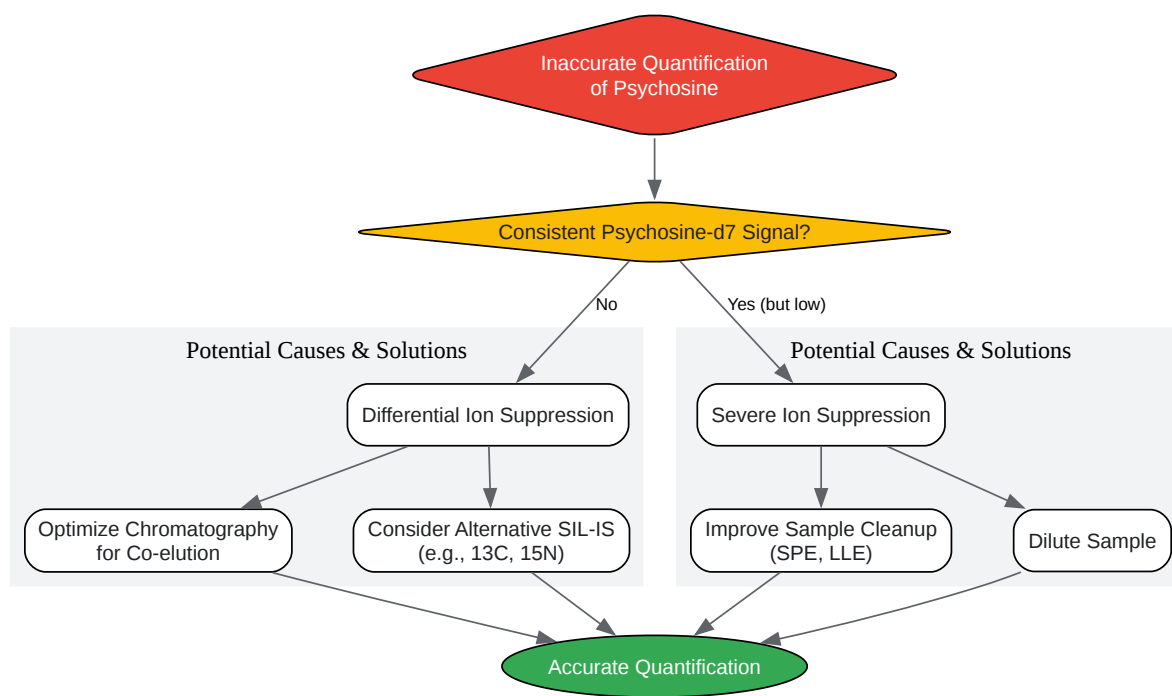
Inaccurate Quantification of Psychosine

Consistent Psychosine-d7 Signal?

No

Yes (but low)

Potential Causes & Solutions

Differential Ion Suppression

Optimize Chromatography for Co-elution

Consider Alternative SIL-IS (e.g., 13C, 15N)

Potential Causes & Solutions

Severe Ion Suppression

Improve Sample Cleanup (SPE, LLE)

Dilute Sample

Accurate Quantification